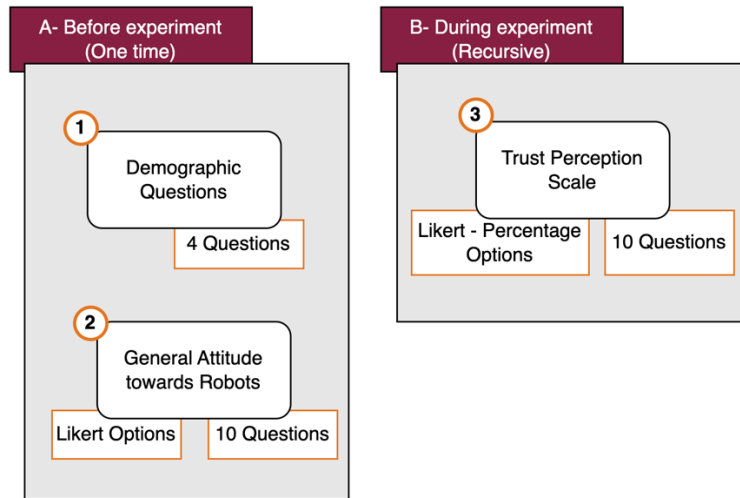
A- Before experiment (One time)

1

Demographic Questions

4 Questions

2

General Attitude towards Robots

Likert Options

10 Questions

B- During experiment (Recursive)

3

Trust Perception Scale

Likert - Percentage Options

10 Questions